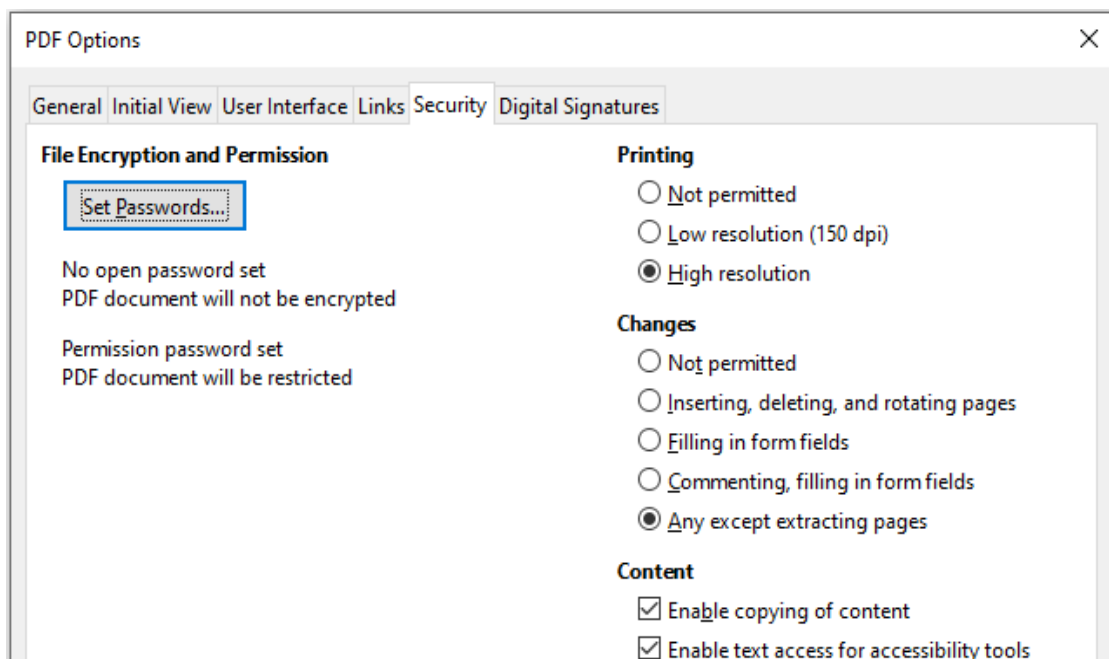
PDF Options

×

General | Initial View | User Interface | Links | Security | Digital Signatures

File Encryption and Permission

Set Passwords...

No open password set
PDF document will not be encrypted

Permission password set
PDF document will be restricted

Printing

Not permitted

Low resolution (150 dpi)

High resolution

Changes

Not permitted

Inserting, deleting, and rotating pages

Filling in form fields

Commenting, filling in form fields

Any except extracting pages

Content

Enable copying of content

Enable text access for accessibility tools